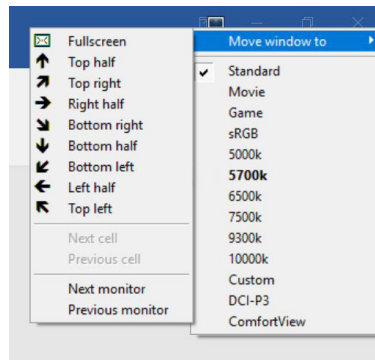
Fullscreen
Top half
Top right
Right half
Bottom right
Bottom half
Bottom left
Left half
Top left

Next cell
Previous cell

Next monitor
Previous monitor

Move window to

Standard
Movie
Game
sRGB
5000k
**5700k**
6500k
7500k
9300k
10000k
Custom
DCI-P3
ComfortView